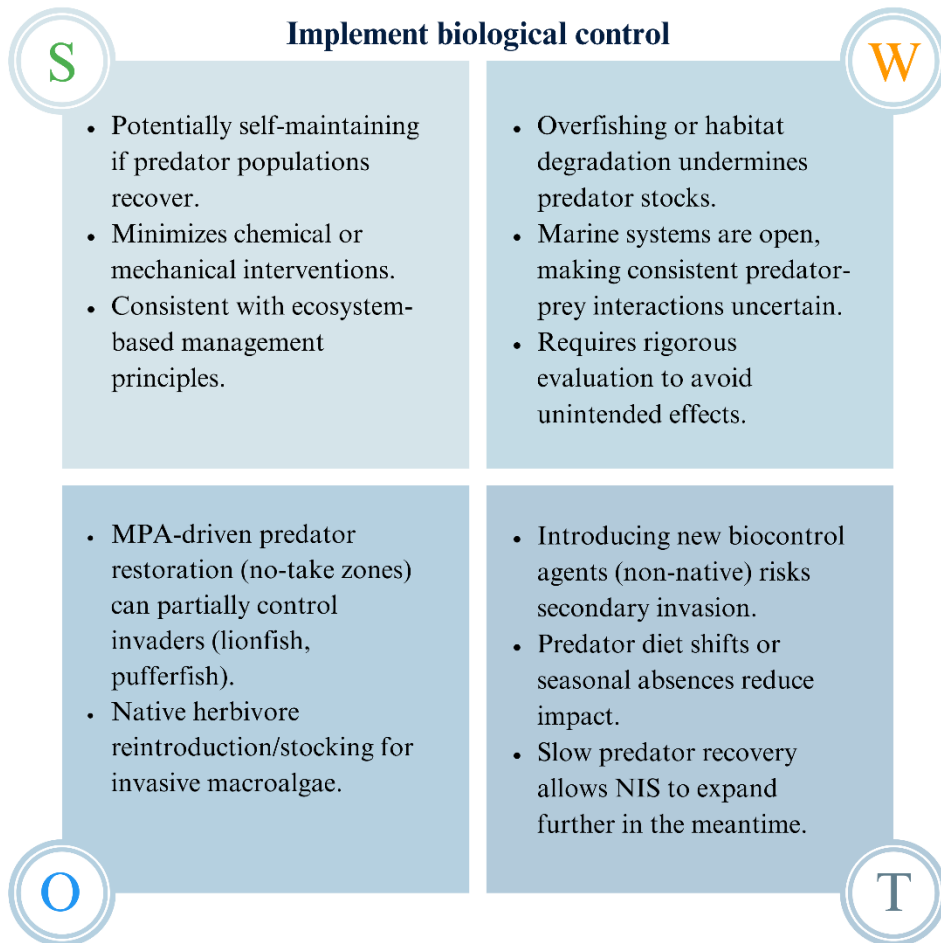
Implement biological control

S

- Potentially self-maintaining if predator populations recover.
- Minimizes chemical or mechanical interventions.
- Consistent with ecosystem-based management principles.

W

- Overfishing or habitat degradation undermines predator stocks.
- Marine systems are open, making consistent predator-prey interactions uncertain.
- Requires rigorous evaluation to avoid unintended effects.

- MPA-driven predator restoration (no-take zones) can partially control invaders (lionfish, pufferfish).
- Native herbivore reintroduction/stocking for invasive macroalgae.

O

- Introducing new biocontrol agents (non-native) risks secondary invasion.
- Predator diet shifts or seasonal absences reduce impact.
- Slow predator recovery allows NIS to expand further in the meantime.

T